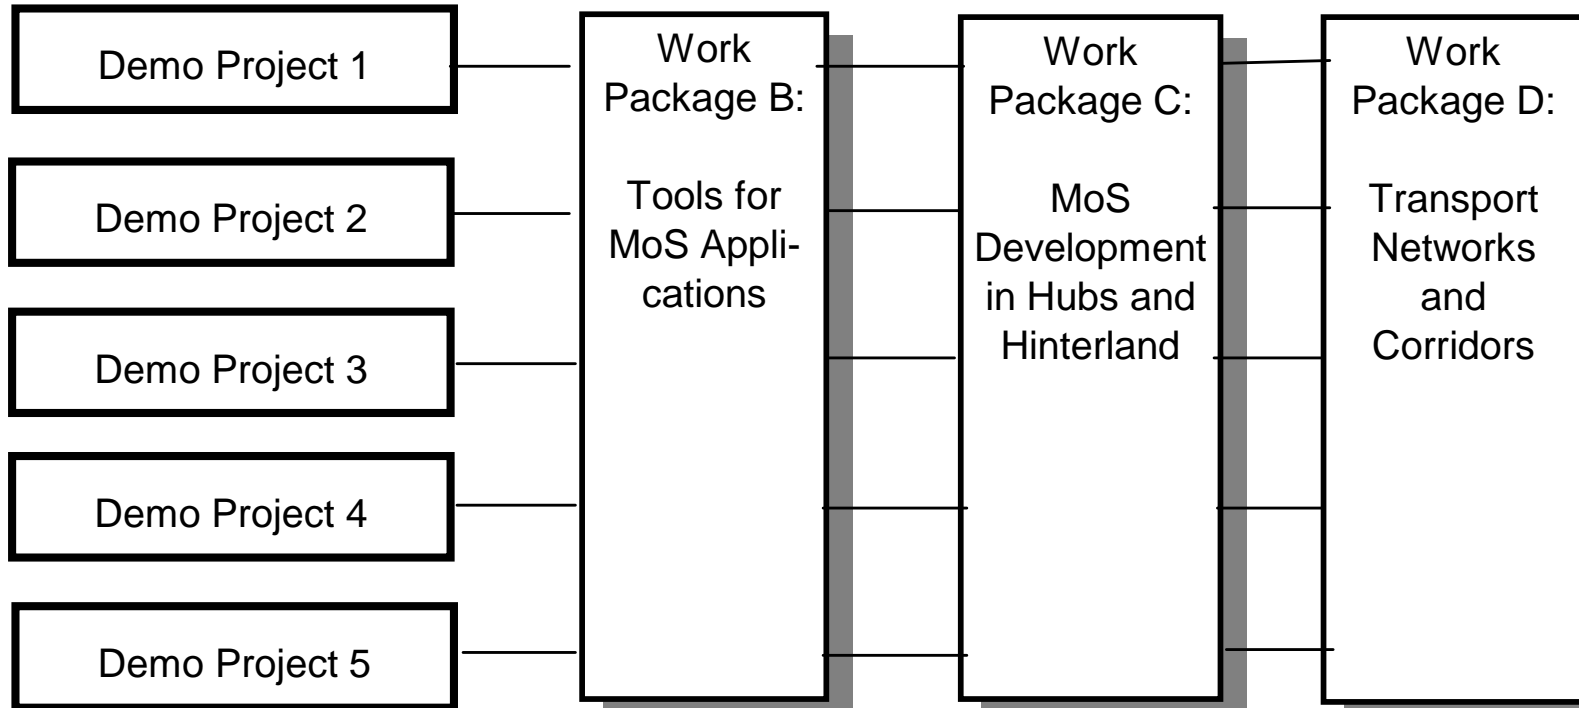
Demo Project 1

Demo Project 2

Demo Project 3

Demo Project 4

Demo Project 5

Work Package B:

Tools for MoS Applications

Work Package C:

MoS Development in Hubs and Hinterland

Work Package D:

Transport Networks and Corridors